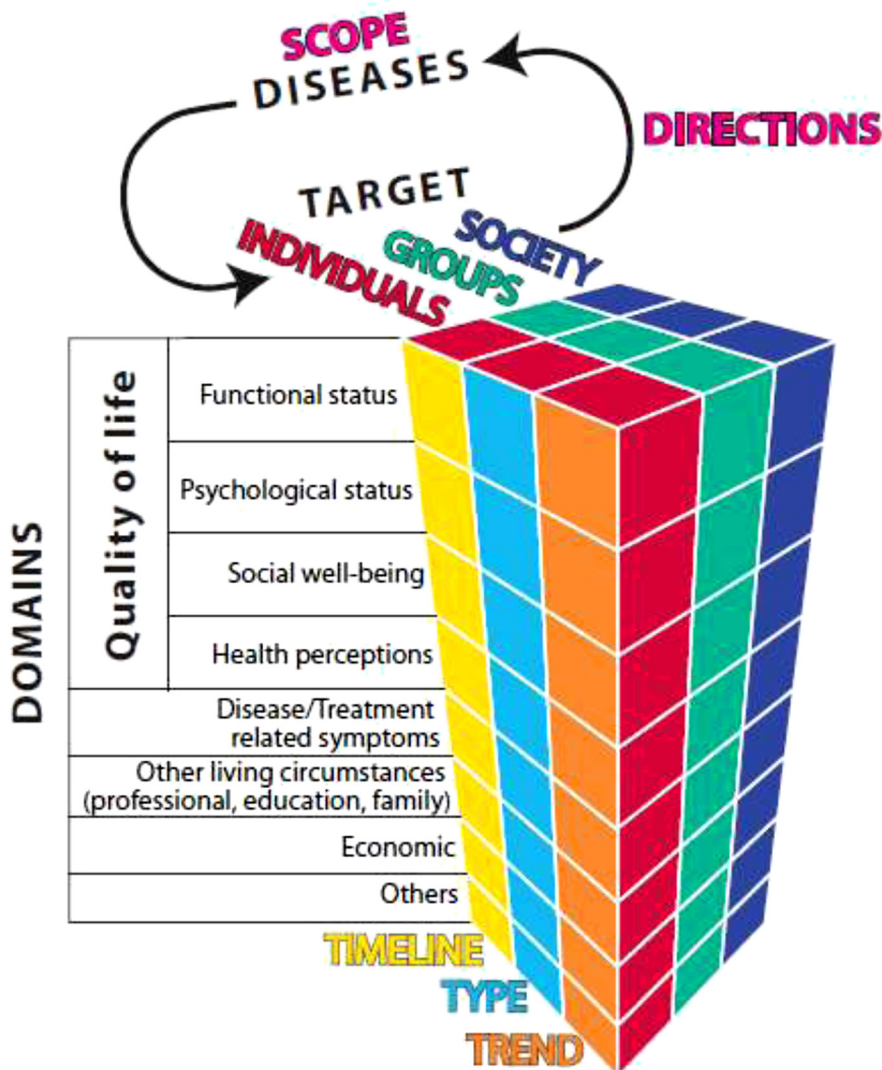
SCOPE
DISEASES

DIRECTIONS

TARGET
SOCIETY
GROUPS
INDIVIDUALS

DOMAINS

Quality of life

Functional status

Psychological status

Social well-being

Health perceptions

Disease/Treatment related symptoms

Other living circumstances (professional, education, family)

Economic

Others

TIMELINE
TYPE
TREND